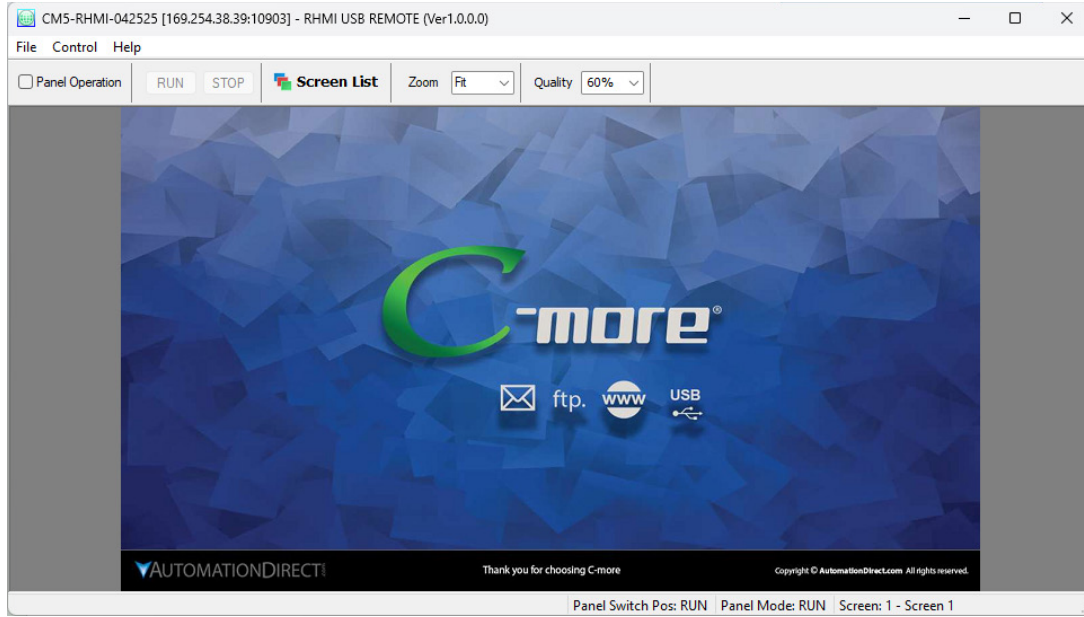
CM5-RHMI-042525 [169.254.38.39:10903] - RHMI USB REMOTE (Ver1.0.0.0)

File Control Help

Panel Operation RUN STOP Screen List Zoom Fit Quality 60%

C-more®

ftp. www USB

AUTOMATIONDIRECT

Thank you for choosing C-more

Copyright © AutomationDirect.com All rights reserved.

Panel Switch Pos: RUN Panel Mode: RUN Screen: 1 - Screen 1